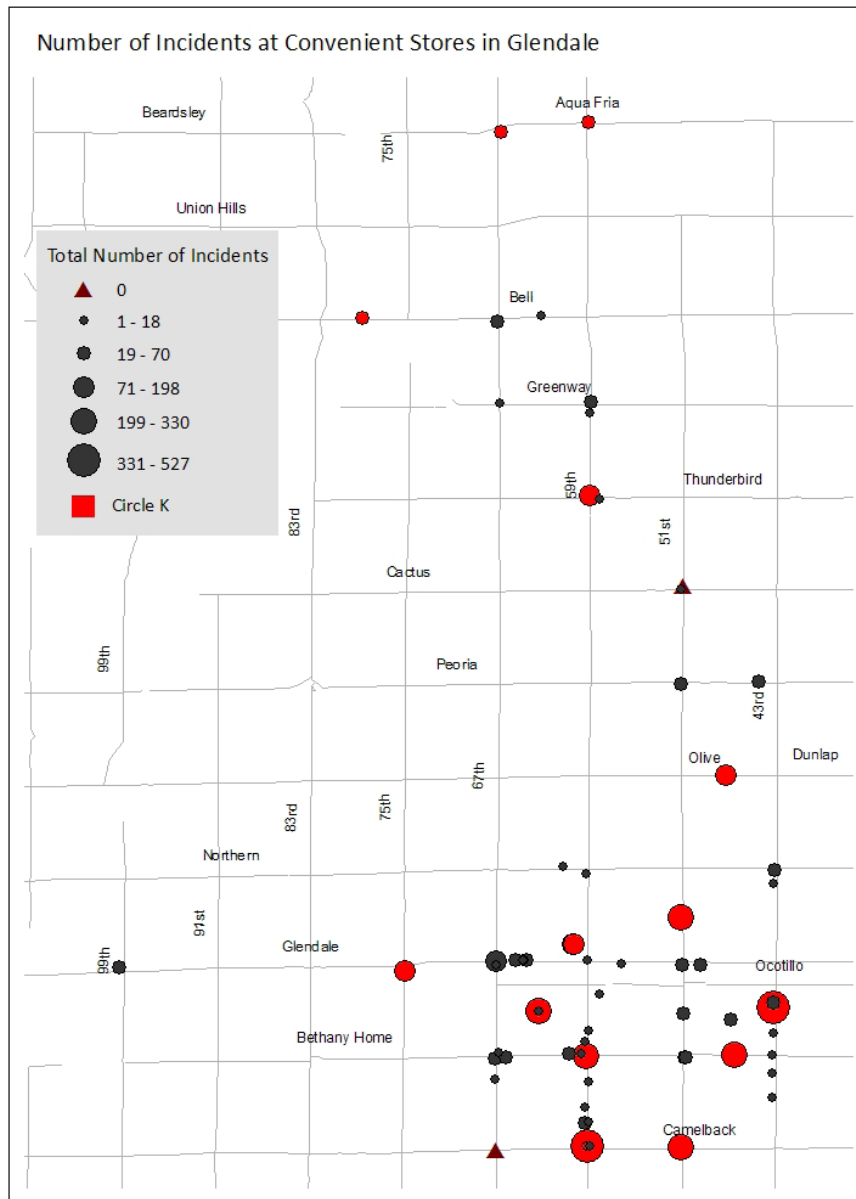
Number of Incidents at Convenient Stores in Glendale

Beardsley

Aqua Fria

75th

Union Hills

Total Number of Incidents

0

1 - 18

19 - 70

71 - 198

199 - 330

331 - 527

Circle K

Bell

Greenway

59th

Thunderbird

83rd

51st

Cactus

99th

Peoria

43rd

Olive

Dunlap

67th

83rd

75th

Northern

91st

99th

Glendale

Ocotillo

Bethany Home

Camelback